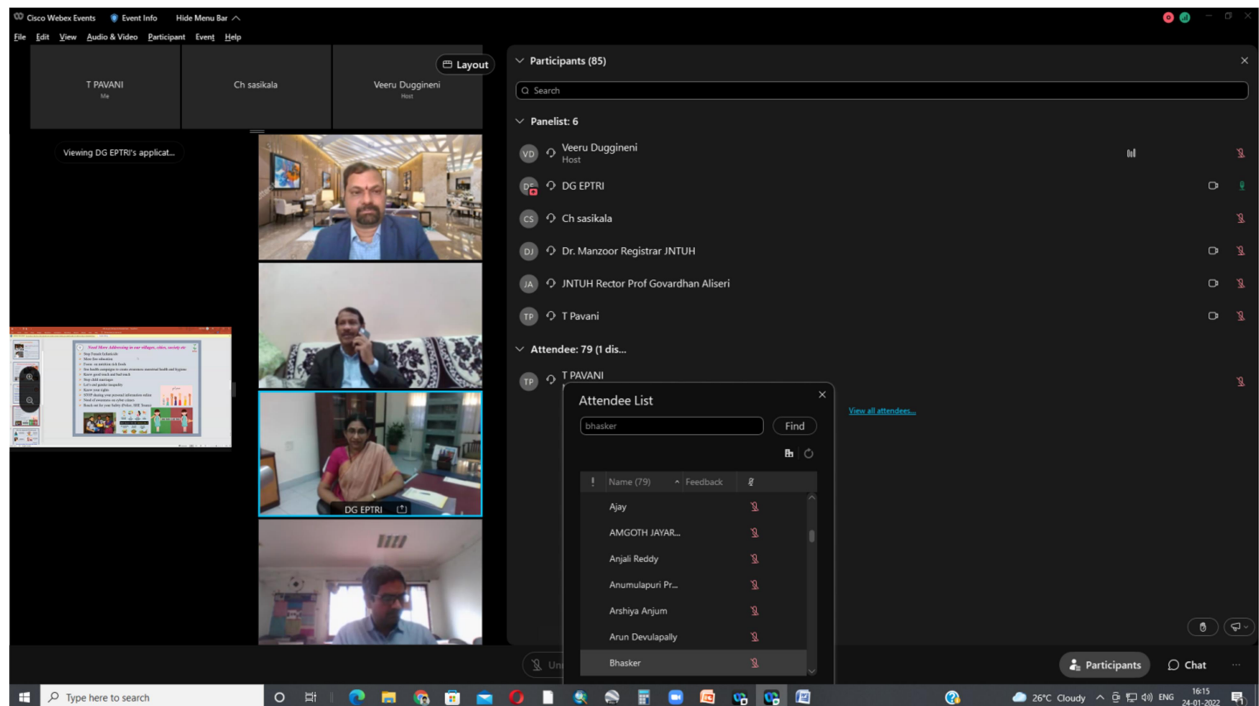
Cisco Webex Events   Event Info   Hide Menu Bar

File   Edit   View   Audio & Video   Participant   Event   Help

Layout

T PAVANI
Me

Ch sasikala

Veeru Duggineni
Host

Viewing DG EPTRI's applicat...

DG EPTRI

Participants (85)

Search

Panelist: 6

VD   Veeru Duggineni
Host

DG   DG EPTRI

CS   Ch sasikala

DJ   Dr. Manzoor Registrar JNTUH

JA   JNTUH Rector Prof Govardhan Aliseri

TP   T Pavani

Attendee: 79 (1 dis...

TP   T PAVANI

View all attendees...

Attendee List

bhasker   Find

| ! | Name (79) | Feedback |
|---|---|---|
| | Ajay | |
| | AMGOTH JAYAR... | |
| | Anjali Reddy | |
| | Anumulapuri Pr... | |
| | Arshiya Anjum | |
| | Arun Devulapally | |
| | Bhasker | |

Participants   Chat

Type here to search

26°C Cloudy   ENG   16:15   24-01-2022